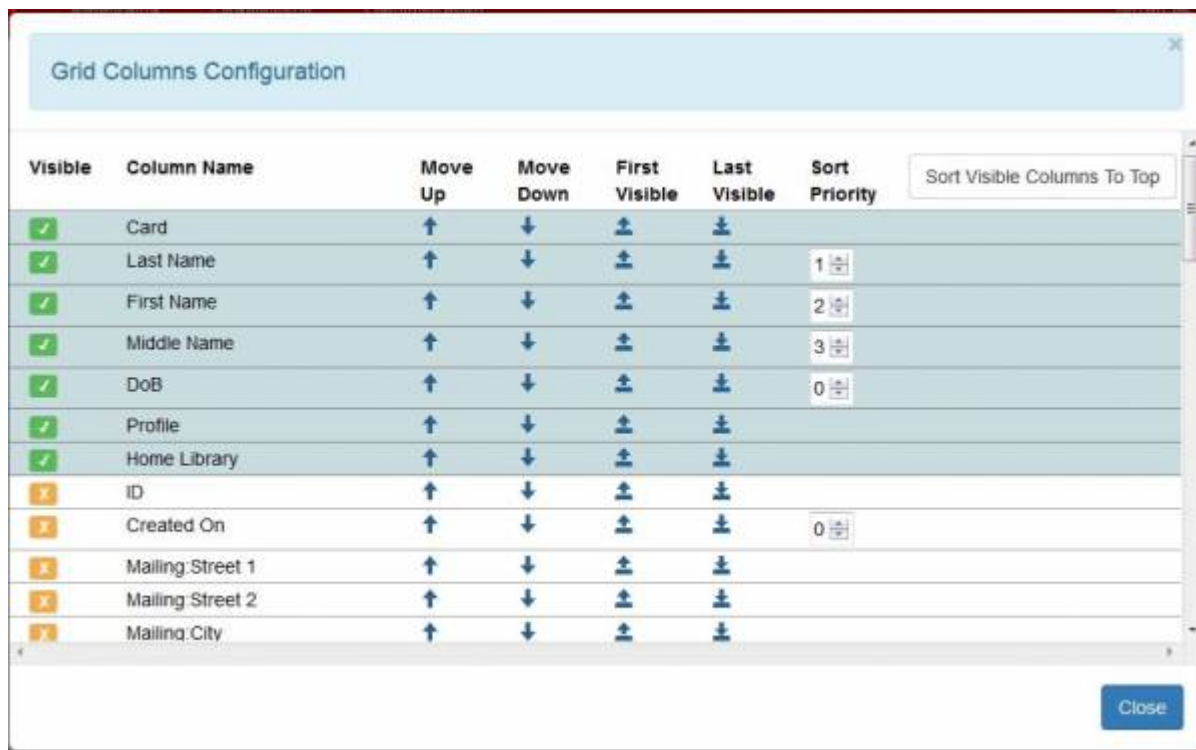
Grid Columns Configuration

×

| Visible | Column Name | Move Up | Move Down | First Visible | Last Visible | Sort Priority | Sort Visible Columns To Top |
|---|---|---|---|---|---|---|---|
| ✓ | Card | ↑ | ↓ | | | | |
| ✓ | Last Name | ↑ | ↓ | | | 1 | |
| ✓ | First Name | ↑ | ↓ | | | 2 | |
| ✓ | Middle Name | ↑ | ↓ | | | 3 | |
| ✓ | DoB | ↑ | ↓ | | | 0 | |
| ✓ | Profile | ↑ | ↓ | | | | |
| ✓ | Home Library | ↑ | ↓ | | | | |
| X | ID | ↑ | ↓ | | | | |
| X | Created On | ↑ | ↓ | | | 0 | |
| X | Mailing:Street 1 | ↑ | ↓ | | | | |
| X | Mailing:Street 2 | ↑ | ↓ | | | | |
| X | Mailing:City | ↑ | ↓ | | | | |

Close